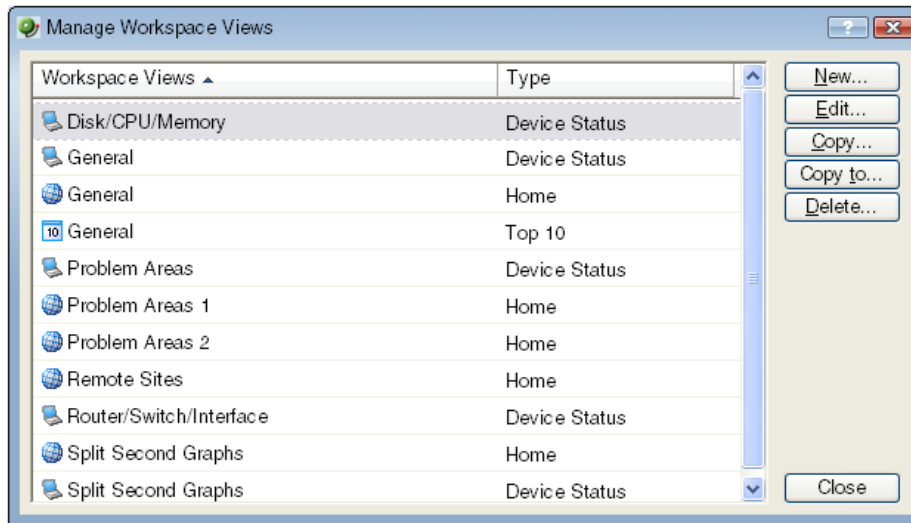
Manage Workspace Views

| Workspace Views ▲ | Type |
|---|---|
| Disk/CPU/Memory | Device Status |
| General | Device Status |
| General | Home |
| 10 General | Top 10 |
| Problem Areas | Device Status |
| Problem Areas 1 | Home |
| Problem Areas 2 | Home |
| Remote Sites | Home |
| Router/Switch/Interface | Device Status |
| Split Second Graphs | Home |
| Split Second Graphs | Device Status |

New...
Edit...
Copy...
Copy to...
Delete...
Close